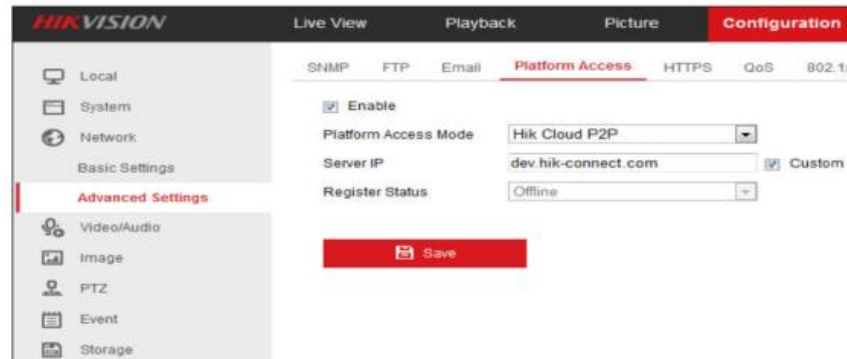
HIKVISION

Live View
Playback
Picture
Configuration

Local
System
Network
Basic Settings
Advanced Settings
Video/Audio
Image
PTZ
Event
Storage

SNMP
FTP
Email
Platform Access
HTTPS
QoS
802.1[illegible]

Enable

| | | |
|---|---|---|
| Platform Access Mode | Hik Cloud P2P | |
| Server IP | dev.hik-connect.com | Custom |
| Register Status | Offline | |

Save